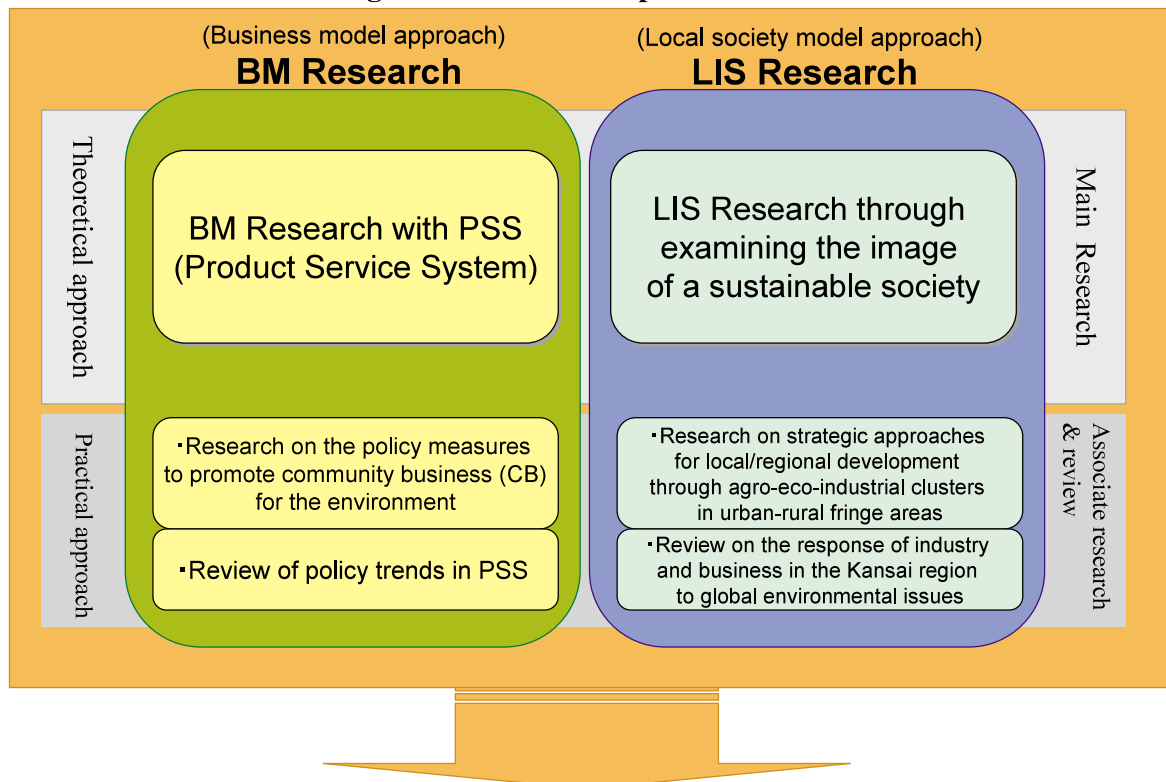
(Business model approach)
BM Research

(Local society model approach)
LIS Research

Theoretical approach

BM Research with PSS (Product Service System)

LIS Research through examining the image of a sustainable society

Main Research

Practical approach

・Research on the policy measures to promote community business (CB) for the environment

・Review of policy trends in PSS

・Research on strategic approaches for local/regional development through agro-eco-industrial clusters in urban-rural fringe areas

・Review on the response of industry and business in the Kansai region to global environmental issues

Associate research & review